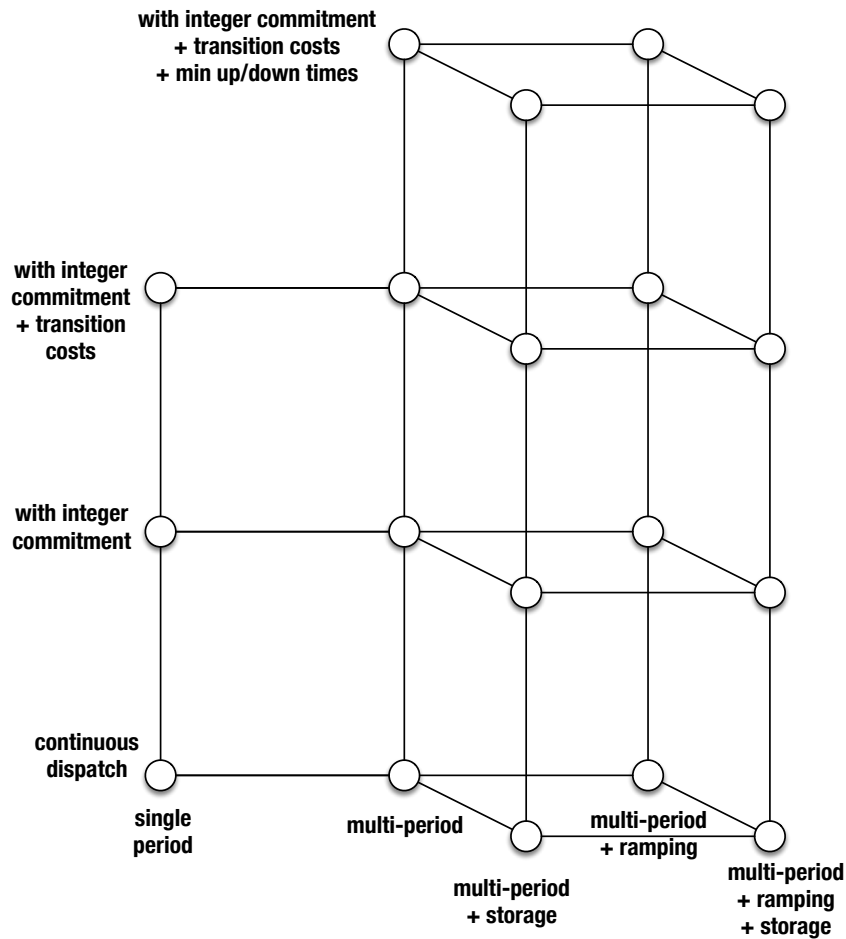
with integer commitment
+ transition costs
+ min up/down times

with integer commitment
+ transition costs

with integer commitment

continuous dispatch

single period

multi-period

multi-period
+ ramping

multi-period
+ storage

multi-period
+ ramping
+ storage